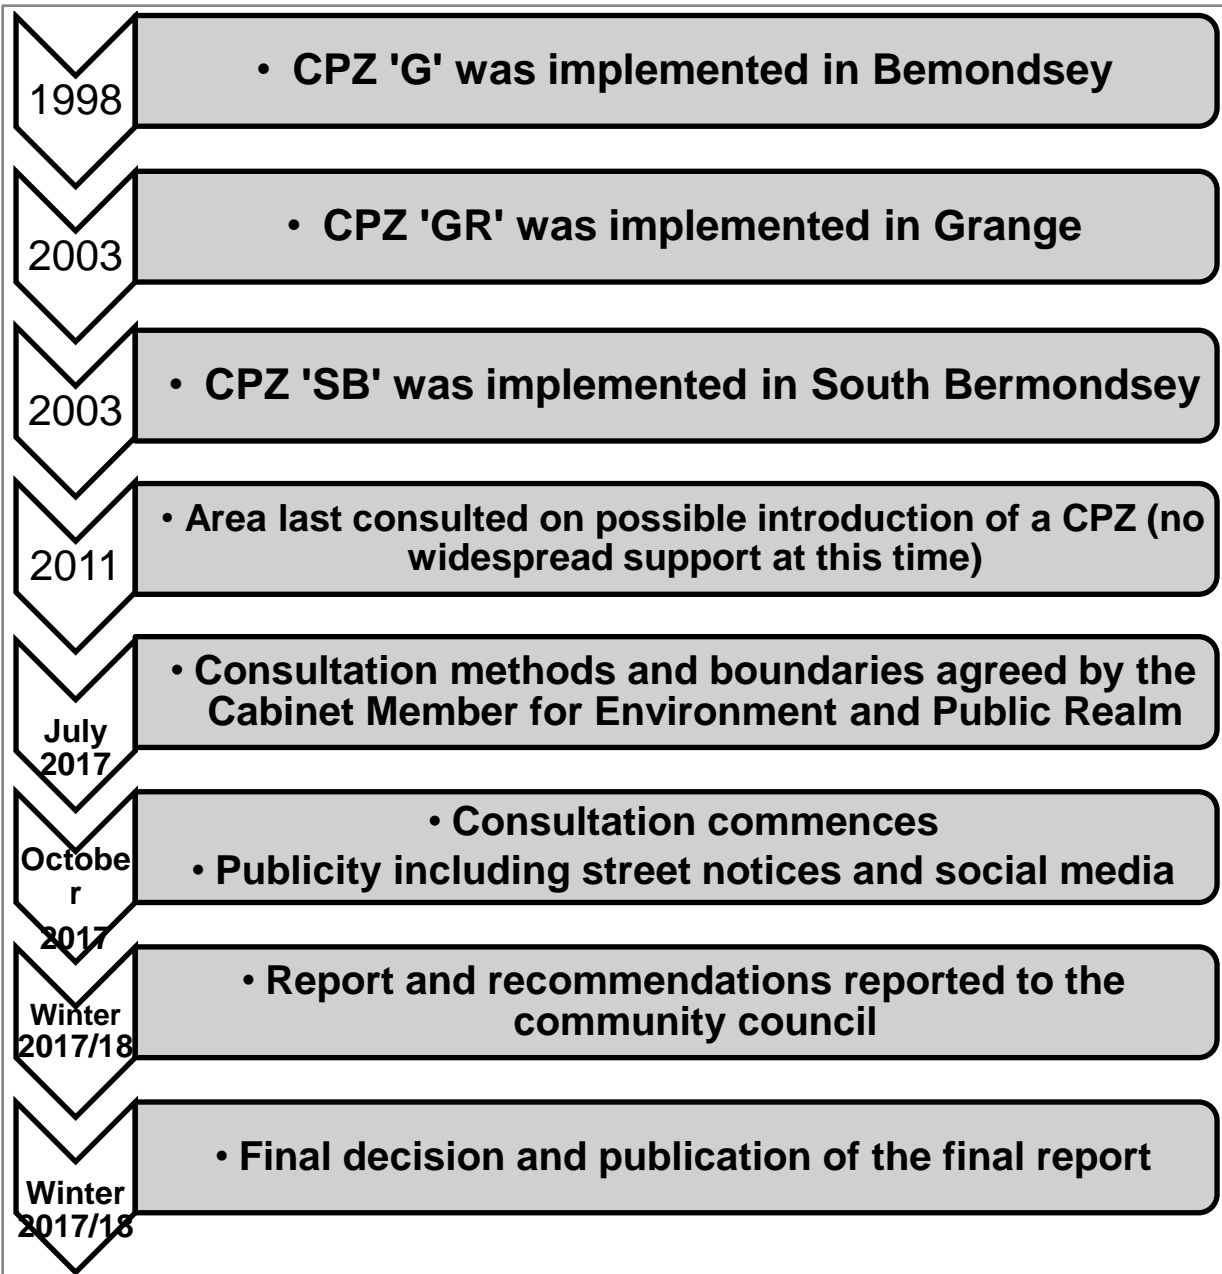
1998

• CPZ 'G' was implemented in Bemondsey

2003

• CPZ 'GR' was implemented in Grange

2003

• CPZ 'SB' was implemented in South Bermondsey

2011

• Area last consulted on possible introduction of a CPZ (no widespread support at this time)

July 2017

• Consultation methods and boundaries agreed by the Cabinet Member for Environment and Public Realm

Octobe r 2017

• Consultation commences
• Publicity including street notices and social media

Winter 2017/18

• Report and recommendations reported to the community council

Winter 2017/18

• Final decision and publication of the final report